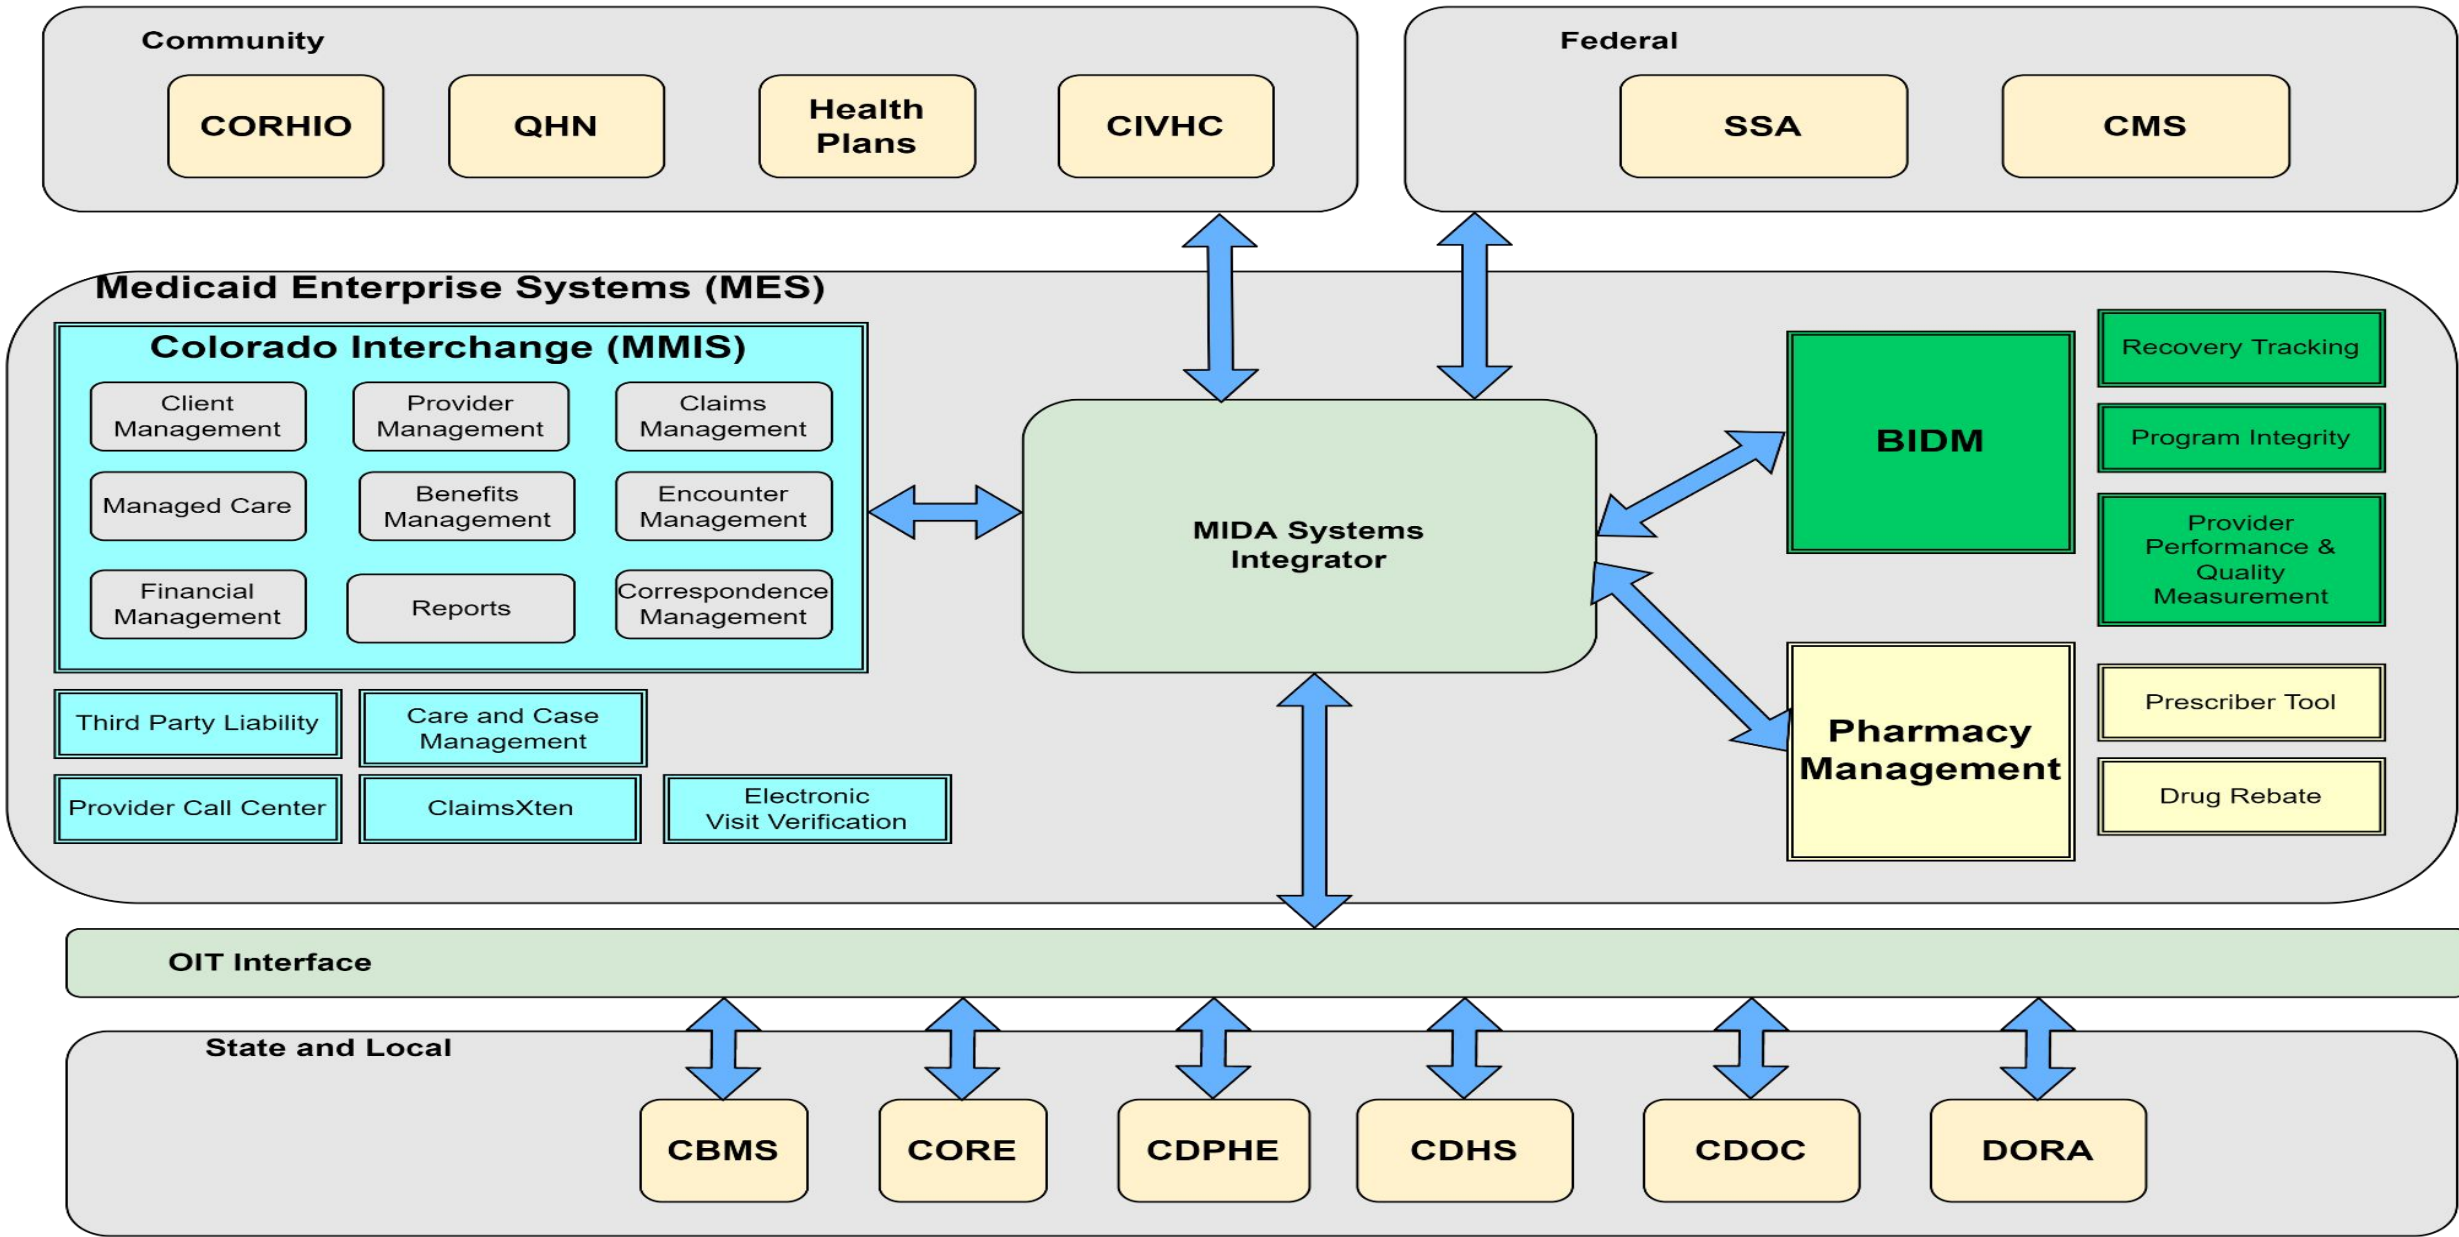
Community

CORHIO

QHN

Health Plans

CIVHC

Federal

SSA

CMS

Medicaid Enterprise Systems (MES)

Colorado Interchange (MMIS)

Client Management

Provider Management

Claims Management

Managed Care

Benefits Management

Encounter Management

Financial Management

Reports

Correspondence Management

Third Party Liability

Care and Case Management

Provider Call Center

ClaimsXten

Electronic Visit Verification

MIDA Systems Integrator

BIDM

Recovery Tracking

Program Integrity

Provider Performance & Quality Measurement

Pharmacy Management

Prescriber Tool

Drug Rebate

OIT Interface

State and Local

CBMS

CORE

CDPHE

CDHS

CDOC

DORA